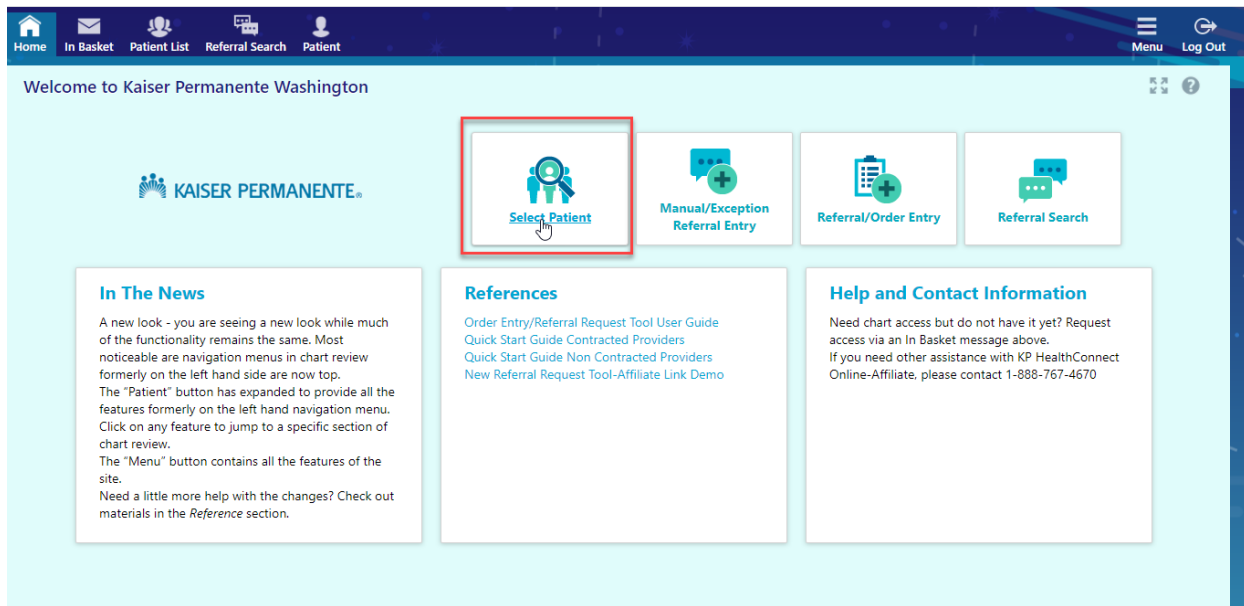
Home In Basket Patient List Referral Search Patient

Menu Log Out

Welcome to Kaiser Permanente Washington

KAISER PERMANENTE

Select Patient

Manual/Exception Referral Entry

Referral/Order Entry

Referral Search

In The News

A new look - you are seeing a new look while much of the functionality remains the same. Most noticeable are navigation menus in chart review formerly on the left hand side are now top.
The "Patient" button has expanded to provide all the features formerly on the left hand navigation menu. Click on any feature to jump to a specific section of chart review.
The "Menu" button contains all the features of the site.
Need a little more help with the changes? Check out materials in the Reference section.

References

Order Entry/Referral Request Tool User Guide
Quick Start Guide Contracted Providers
Quick Start Guide Non Contracted Providers
New Referral Request Tool-Affiliate Link Demo

Help and Contact Information

Need chart access but do not have it yet? Request access via an In Basket message above.
If you need other assistance with KP HealthConnect Online-Affiliate, please contact 1-888-767-4670